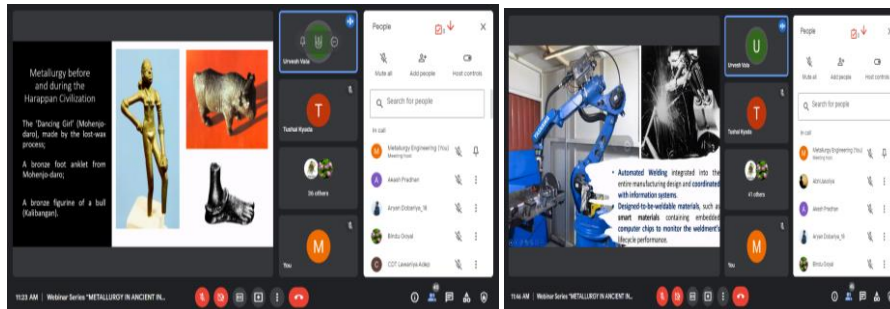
Metallurgy before and during the Harappan Civilization

The 'Dancing Girl' (Mohenjo-daro), made by the lost-wax process;

A bronze foot anklet from Mohenjo-daro;

A bronze figurine of a bull (Kalibangan).

Urvesh Vala

Tushal Kyada

36 others

You

M

People

Mute all

Add people

Host controls

Search for people

In call

Metallurgy Engineering (You)
Meeting host

Akash Pradhan

Aryan Dobariya_IX

Bindu Goyal

COT Lawaniya Adep

11:23 AM | Webinar Series "METALLURGY IN ANCIENT IN...

Automated Welding integrated into the entire manufacturing design and coordinated with information systems

Designed-to-be-weldable materials, such as smart materials containing embedded computer chips to monitor the weldment's lifecycle performance.

U

Urvesh Vala

Tushal Kyada

41 others

You

M

People

Mute all

Add people

Host controls

Search for people

In call

Metallurgy Engineering (You)
Meeting host

Abhi Lakhani

Akash Pradhan

Aryan Dobariya_IX

Bindu Goyal

11:46 AM | Webinar Series "METALLURGY IN ANCIENT IN...